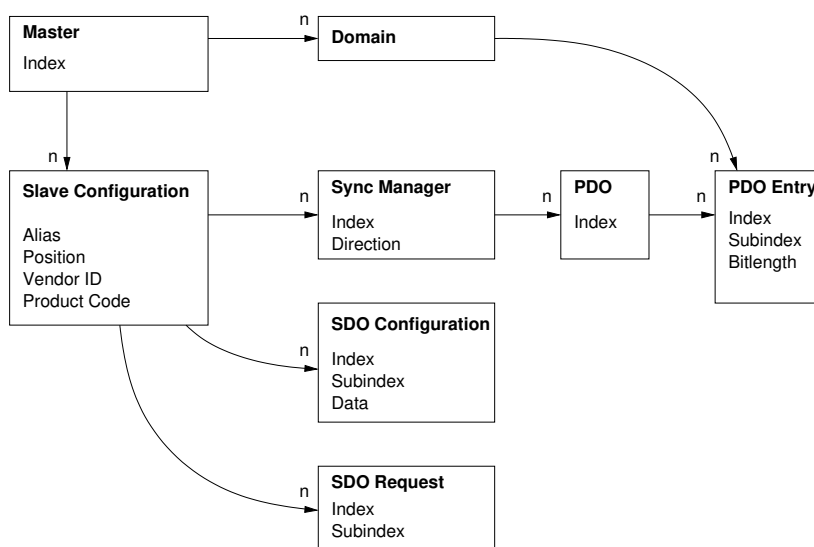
Master
Index

n
Domain

n
Slave Configuration
Alias
Position
Vendor ID
Product Code

n
Sync Manager
Index
Direction

n
PDO
Index

n
n
PDO Entry
Index
Subindex
Bitlength

n
SDO Configuration
Index
Subindex
Data

n
SDO Request
Index
Subindex